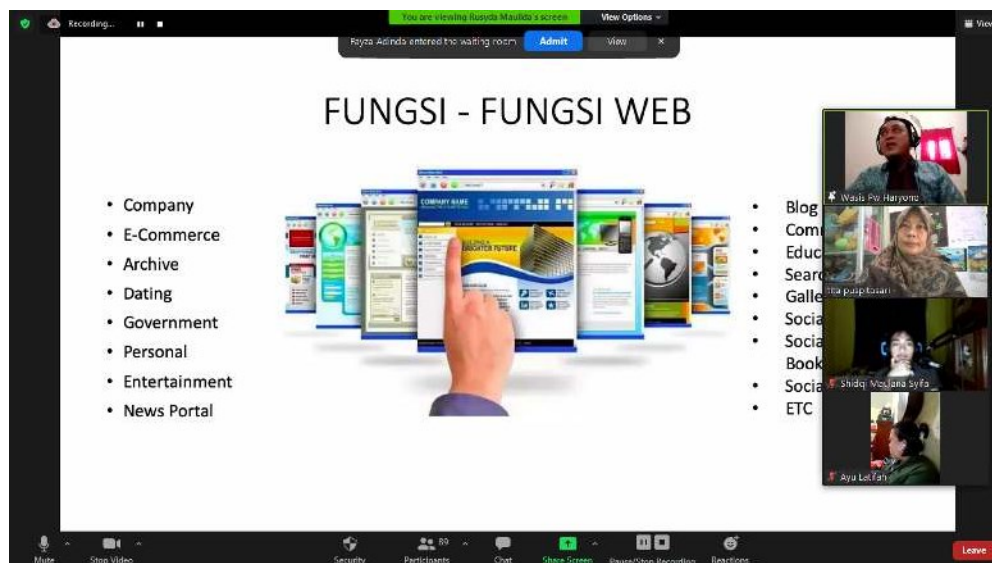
Recording...

You are viewing Rusyda Maulida's screen

View Options

View

Fayza Adinda entered the waiting room

Admit

View

FUNGSI - FUNGSI WEB

- Company
- E-Commerce
- Archive
- Dating
- Government
- Personal
- Entertainment
- News Portal

COMPANY NAME

BRIGHTER FUTURE

- Blog
- Com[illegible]
- Educ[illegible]
- Searc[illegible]
- Galle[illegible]
- Socia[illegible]
- Socia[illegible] Book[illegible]
- Socia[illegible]
- ETC

Wasis Pw Haryono

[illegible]ita puspitosari

Shidqi Maulana Syifa

Ayu Latifah

Mute

Stop Video

Security

89

Participants

Chat

Share Screen

Pause/Stop Recording

Reactions

Leave